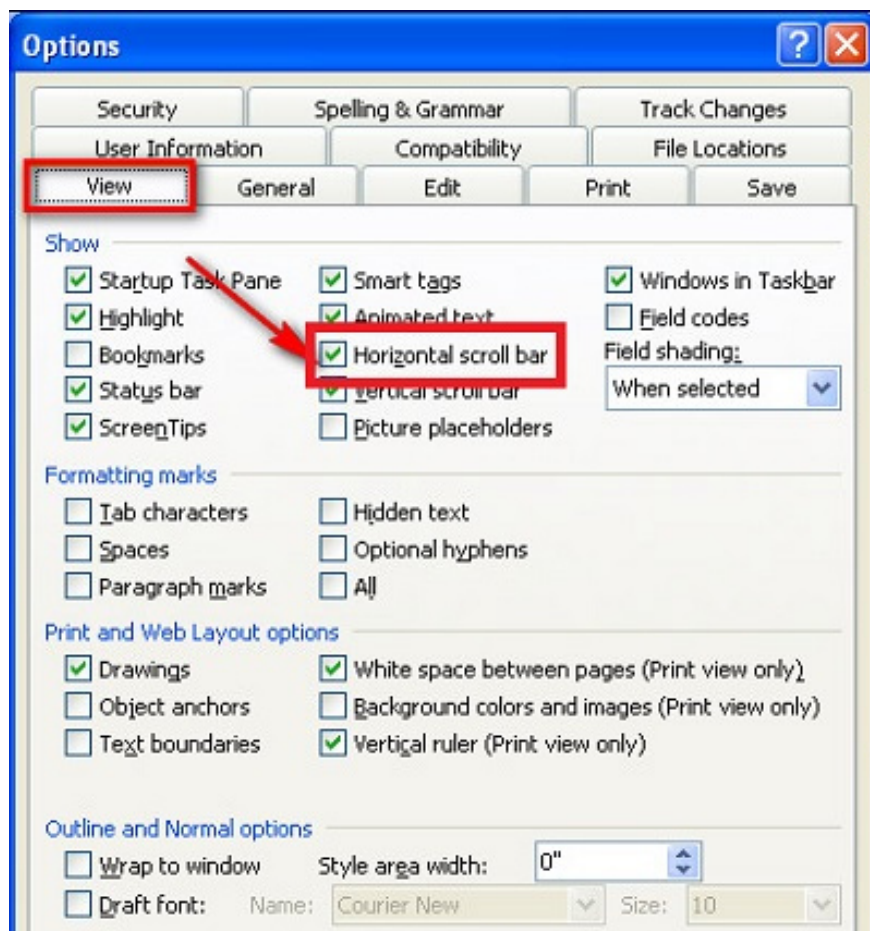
Options

Security | Spelling & Grammar | Track Changes
User Information | Compatibility | File Locations
View | General | Edit | Print | Save

Show
Startup Task Pane
Highlight
Bookmarks
Status bar
ScreenTips
Smart tags
Animated text
Horizontal scroll bar
Vertical scroll bar
Picture placeholders
Windows in Taskbar
Field codes
Field shading:
When selected

Formatting marks
Tab characters
Spaces
Paragraph marks
Hidden text
Optional hyphens
All

Print and Web Layout options
Drawings
Object anchors
Text boundaries
White space between pages (Print view only)
Background colors and images (Print view only)
Vertical ruler (Print view only)

Outline and Normal options
Wrap to window
Style area width: 0"
Draft font: Name: Courier New Size: 10